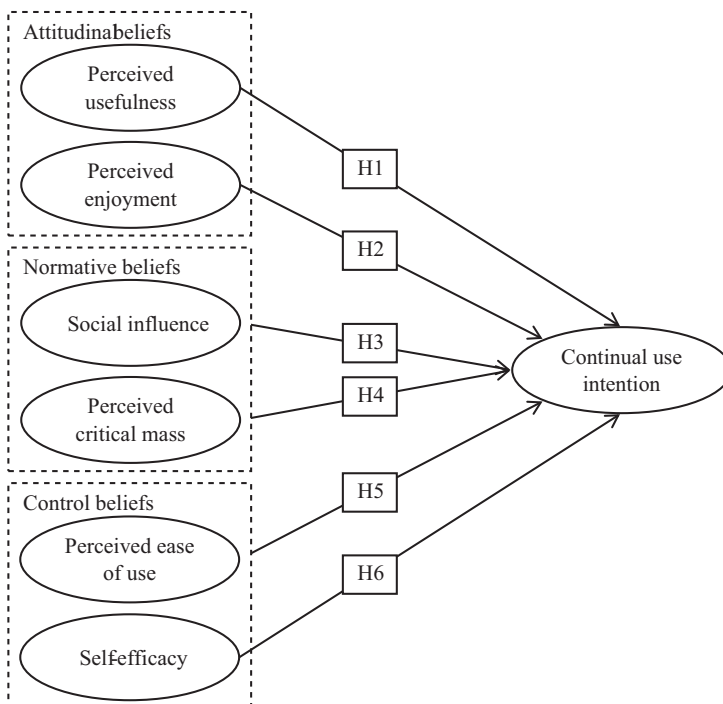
Attitudinabeliefs

Perceived usefulness

Perceived enjoyment

Normative beliefs

Social influence

Perceived critical mass

Control beliefs

Perceived ease of use

Selfefficacy

H1

H2

H3

H4

H5

H6

Continual use intention